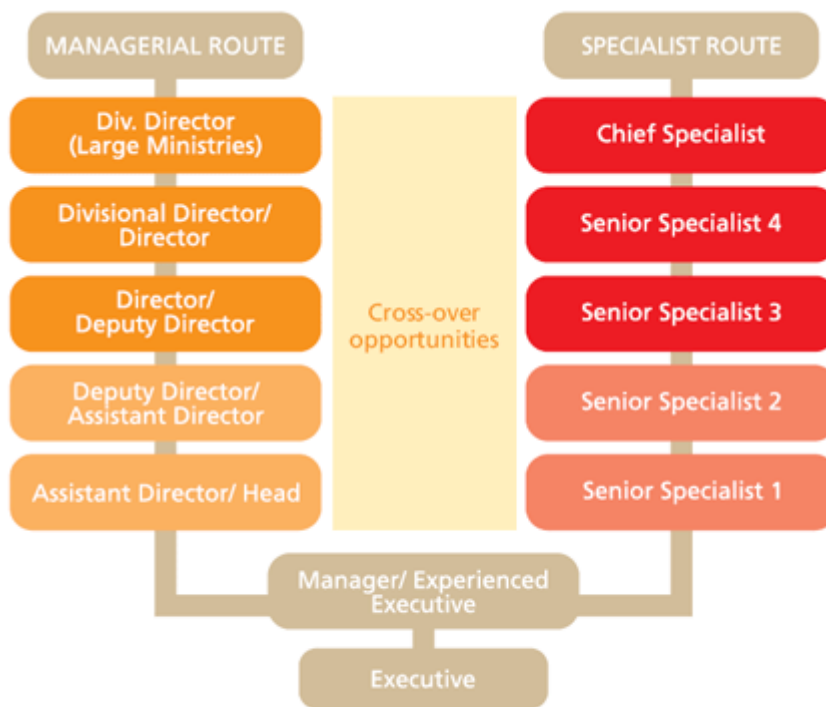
MANAGERIAL ROUTE

Div. Director (Large Ministries)

Divisional Director/ Director

Director/ Deputy Director

Deputy Director/ Assistant Director

Assistant Director/ Head

Cross-over opportunities

SPECIALIST ROUTE

Chief Specialist

Senior Specialist 4

Senior Specialist 3

Senior Specialist 2

Senior Specialist 1

Manager/ Experienced Executive

Executive